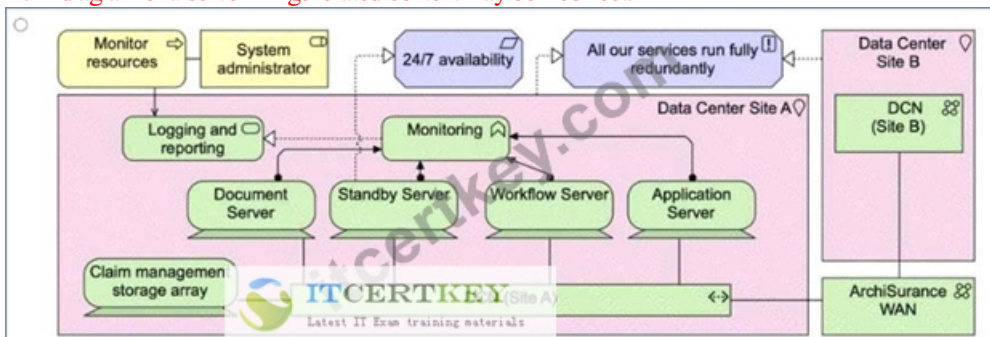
Monitor resources

System administrator

24/7 availability

All our services run fully redundantly

Data Center Site B

Data Center Site A

Logging and reporting

Monitoring

DCN (Site B)

Document Server

Standby Server

Workflow Server

Application Server

Claim managemen storage array

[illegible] (Site A)

ArchiSurance WAN

itcerkey.com

ITCERTKEY

Latest IT Exam training materials